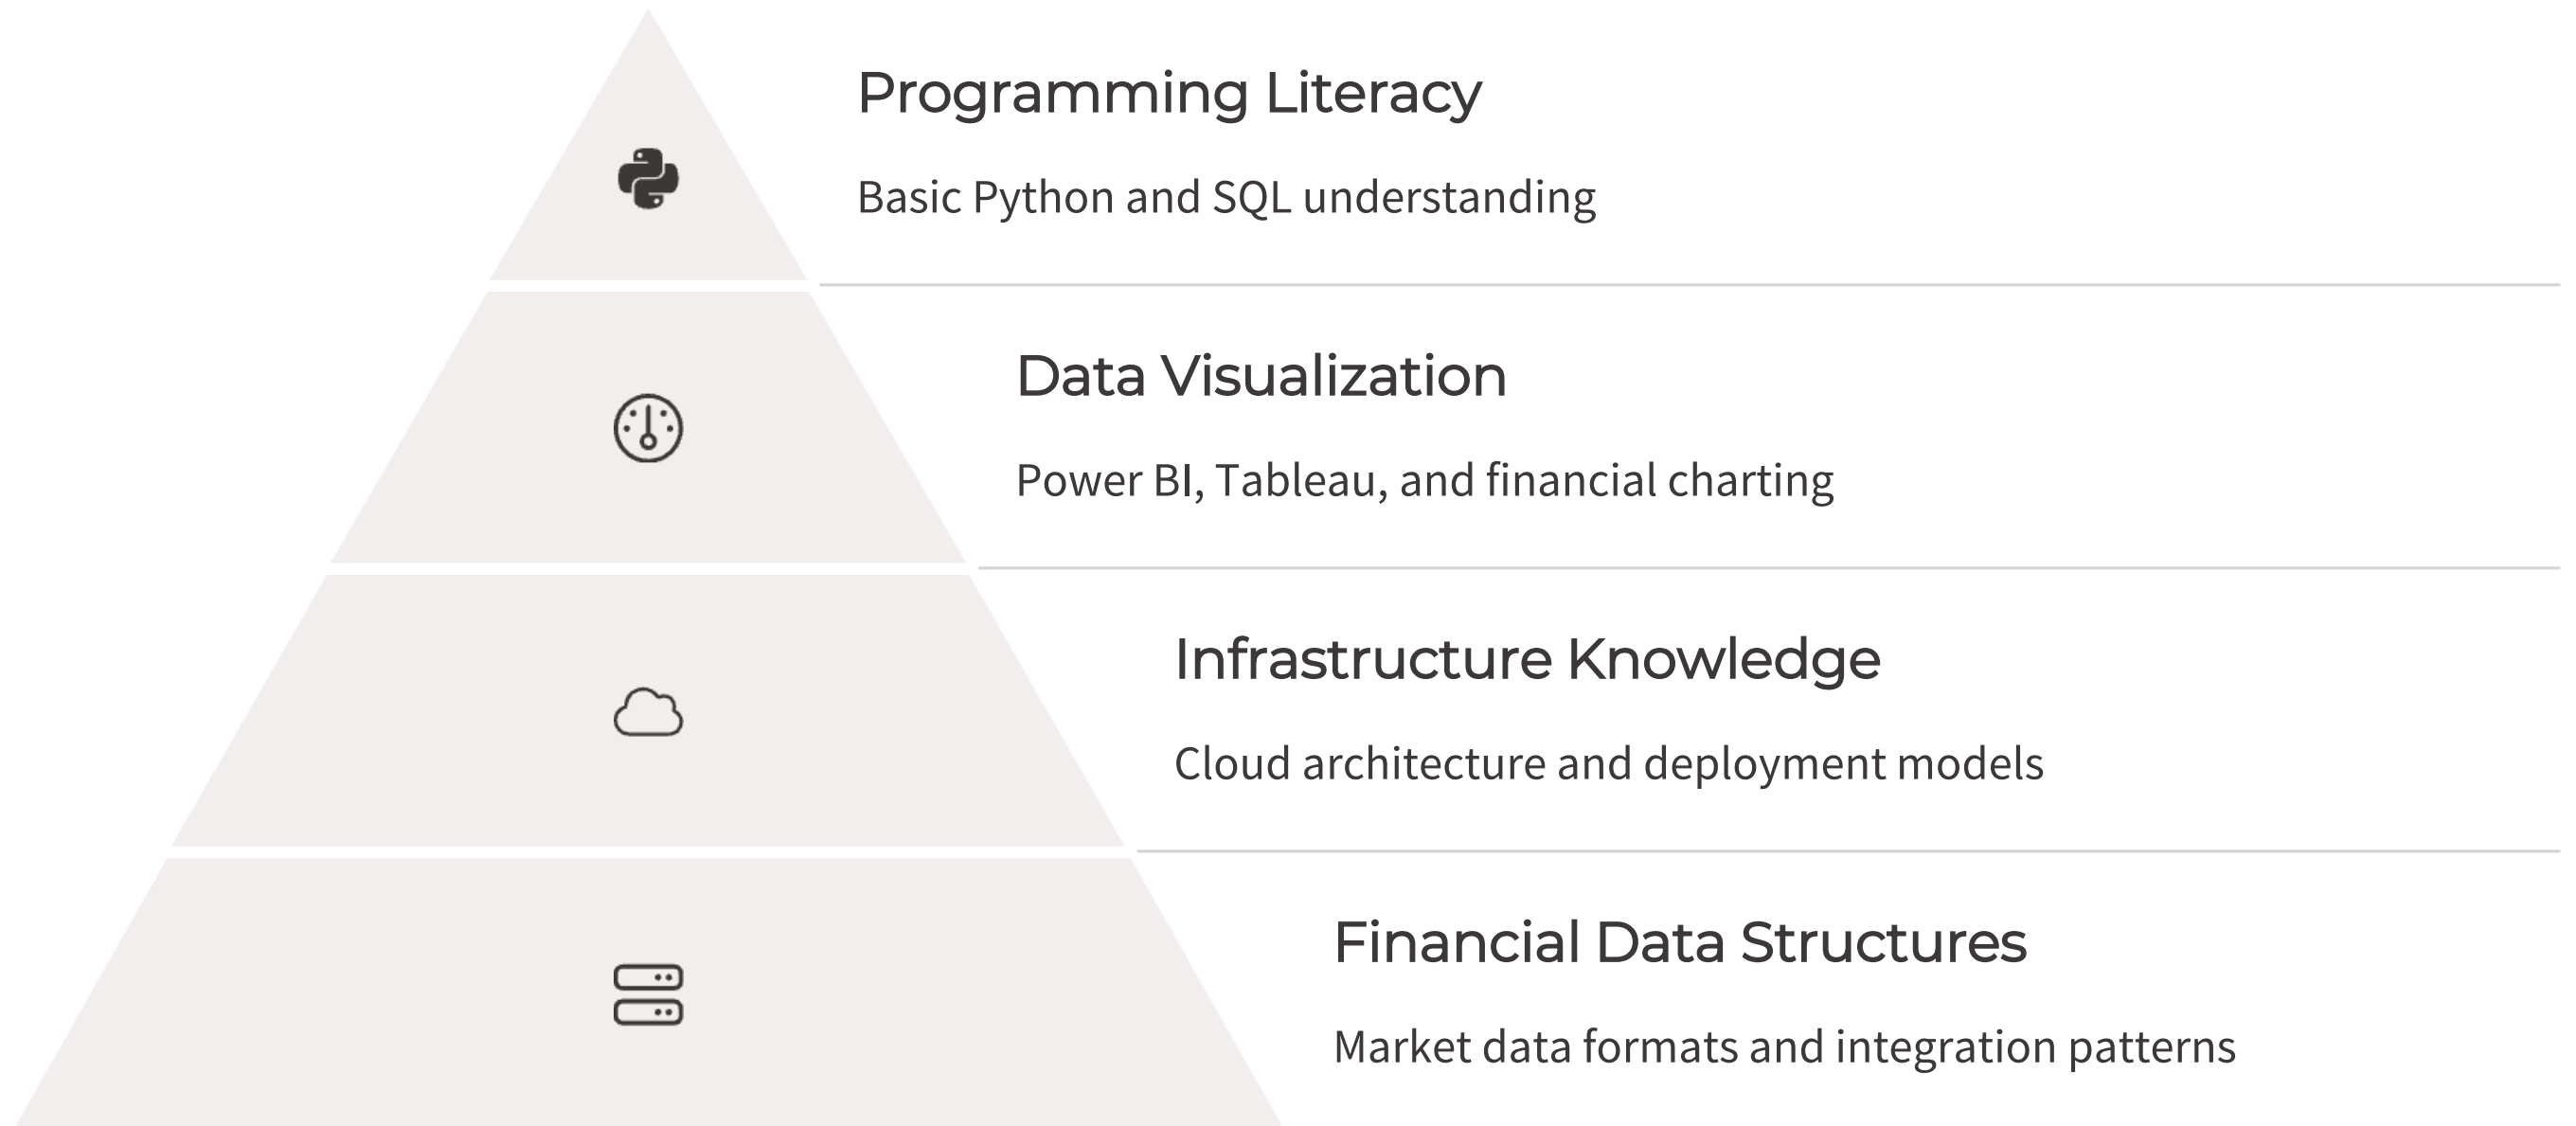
Programming Literacy

Basic Python and SQL understanding

Data Visualization

Power BI, Tableau, and financial charting

Infrastructure Knowledge

Cloud architecture and deployment models

Financial Data Structures

Market data formats and integration patterns